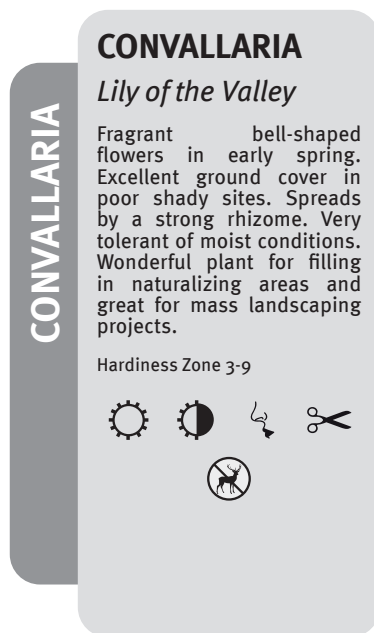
CONVALLARIA

CONVALLARIA

Lily of the Valley

Fragrant bell-shaped flowers in early spring. Excellent ground cover in poor shady sites. Spreads by a strong rhizome. Very tolerant of moist conditions. Wonderful plant for filling in naturalizing areas and great for mass landscaping projects.

Hardiness Zone 3-9